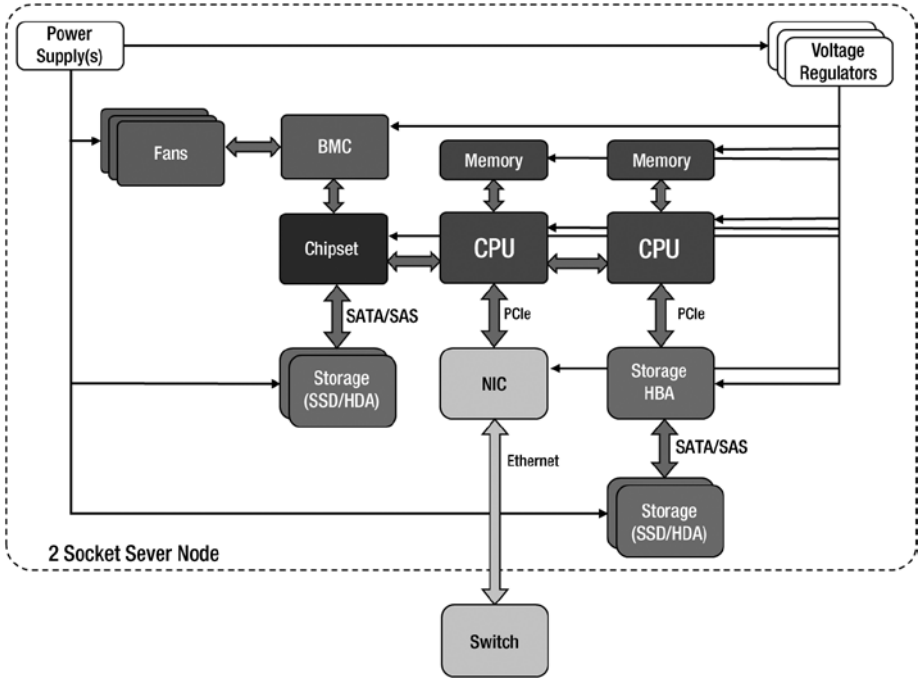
Power Supply(s)

Voltage Regulators

Fans

BMC

Memory

Memory

Chipset

CPU

CPU

SATA/SAS

PCIe

PCIe

Storage (SSD/HDA)

NIC

Storage HBA

Ethernet

SATA/SAS

Storage (SSD/HDA)

2 Socket Sever Node

Switch